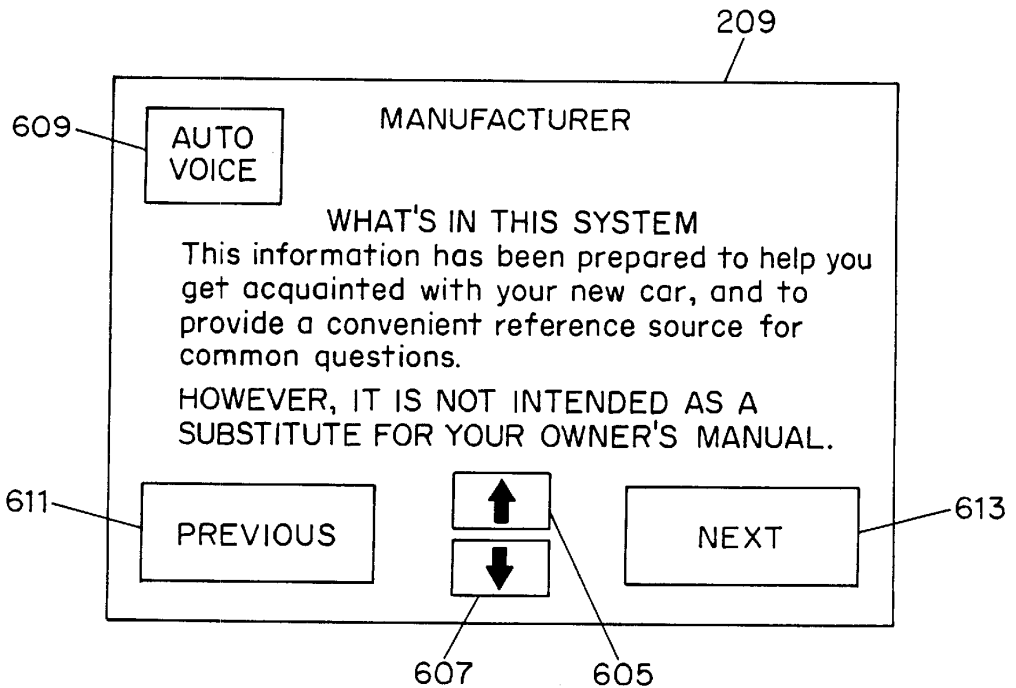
209

609

AUTO VOICE

MANUFACTURER

WHAT'S IN THIS SYSTEM
This information has been prepared to help you get acquainted with your new car, and to provide a convenient reference source for common questions.

HOWEVER, IT IS NOT INTENDED AS A SUBSTITUTE FOR YOUR OWNER'S MANUAL.

611

PREVIOUS

NEXT

613

607

605